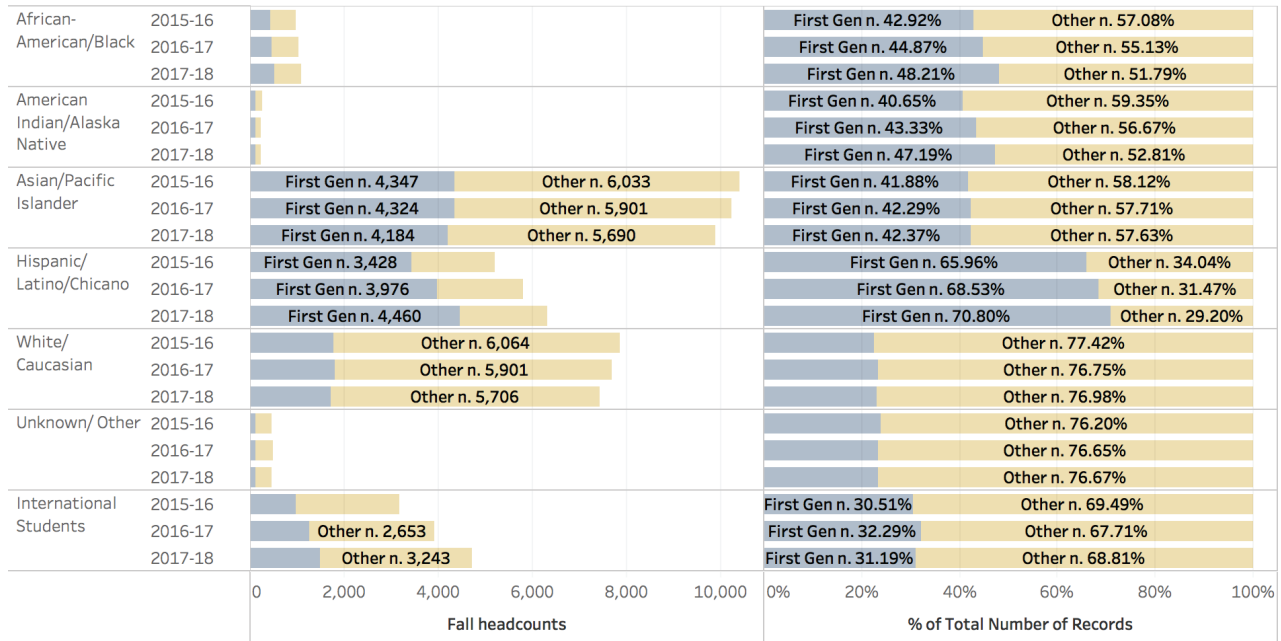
| | | | |
|---|---|---|---|
| African-American/Black | 2015-16 | | First Gen n. 42.92% Other n. 57.08% |
| | 2016-17 | | First Gen n. 44.87% Other n. 55.13% |
| | 2017-18 | | First Gen n. 48.21% Other n. 51.79% |
| American Indian/Alaska Native | 2015-16 | | First Gen n. 40.65% Other n. 59.35% |
| | 2016-17 | | First Gen n. 43.33% Other n. 56.67% |
| | 2017-18 | | First Gen n. 47.19% Other n. 52.81% |
| Asian/Pacific Islander | 2015-16 | First Gen n. 4,347 Other n. 6,033 | First Gen n. 41.88% Other n. 58.12% |
| | 2016-17 | First Gen n. 4,324 Other n. 5,901 | First Gen n. 42.29% Other n. 57.71% |
| | 2017-18 | First Gen n. 4,184 Other n. 5,690 | First Gen n. 42.37% Other n. 57.63% |
| Hispanic/Latino/Chicano | 2015-16 | First Gen n. 3,428 | First Gen n. 65.96% Other n. 34.04% |
| | 2016-17 | First Gen n. 3,976 | First Gen n. 68.53% Other n. 31.47% |
| | 2017-18 | First Gen n. 4,460 | First Gen n. 70.80% Other n. 29.20% |
| White/Caucasian | 2015-16 | Other n. 6,064 | Other n. 77.42% |
| | 2016-17 | Other n. 5,901 | Other n. 76.75% |
| | 2017-18 | Other n. 5,706 | Other n. 76.98% |
| Unknown/ Other | 2015-16 | | Other n. 76.20% |
| | 2016-17 | | Other n. 76.65% |
| | 2017-18 | | Other n. 76.67% |
| International Students | 2015-16 | | First Gen n. 30.51% Other n. 69.49% |
| | 2016-17 | Other n. 2,653 | First Gen n. 32.29% Other n. 67.71% |
| | 2017-18 | Other n. 3,243 | First Gen n. 31.19% Other n. 68.81% |

0 2,000 4,000 6,000 8,000 10,000
Fall headcounts

0% 20% 40% 60% 80% 100%
% of Total Number of Records